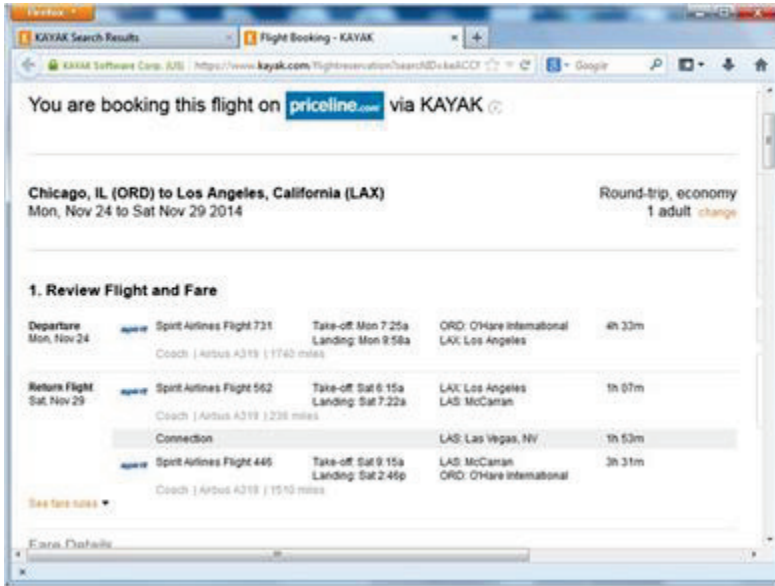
Firefox

KAYAK Search Results

Flight Booking - KAYAK

KAYAK Software Corp. (US) https://www.kayak.com/flightreservation?searchID=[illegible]

Google

You are booking this flight on priceline.com via KAYAK

Chicago, IL (ORD) to Los Angeles, California (LAX)
Mon, Nov 24 to Sat Nov 29 2014

Round-trip, economy
1 adult change

1. Review Flight and Fare

| | | | | | |
|---|---|---|---|---|---|
| Departure Mon, Nov 24 | spirit | Spirit Airlines Flight 731 Coach \| Airbus A319 \| 1740 miles | Take-off: Mon 7:25a Landing: Mon 9:58a | ORD: O'Hare International LAX: Los Angeles | 4h 33m |
| Return Flight Sat, Nov 29 | spirit | Spirit Airlines Flight 562 Coach \| Airbus A319 \| 236 miles | Take-off: Sat 6:15a Landing: Sat 7:22a | LAX: Los Angeles LAS: McCarran | 1h 07m |
| | | Connection | | LAS: Las Vegas, NV | 1h 53m |
| | spirit | Spirit Airlines Flight 446 Coach \| Airbus A319 \| 1510 miles | Take-off: Sat 9:15a Landing: Sat 2:46p | LAS: McCarran ORD: O'Hare International | 3h 31m |

See fare rules

Fare Details